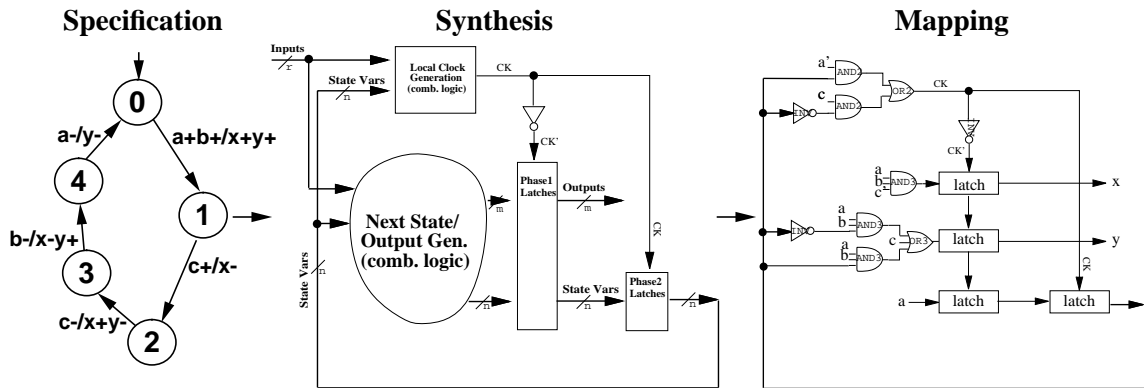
Specification

Synthesis

Mapping

0

a+b+/x+y+

1

c+/x-

2

c-/x+y-

3

b-/x-y+

4

a-/y-

Inputs

r

State Vars

n

Local Clock Generation (comb. logic)

CK

CK'

Next State/ Output Gen. (comb. logic)

Phase1 Latches

Outputs

m

m

State Vars

n

n

n

Phase2 Latches

n

CK

State Vars

n

a'

AND2

c

AND2

OR2

CK

INV

INV

CK'

a

b

c

AND3

latch

x

a

b

AND3

INV

c

OR2

latch

y

a

b

AND3

CK

a

latch

latch